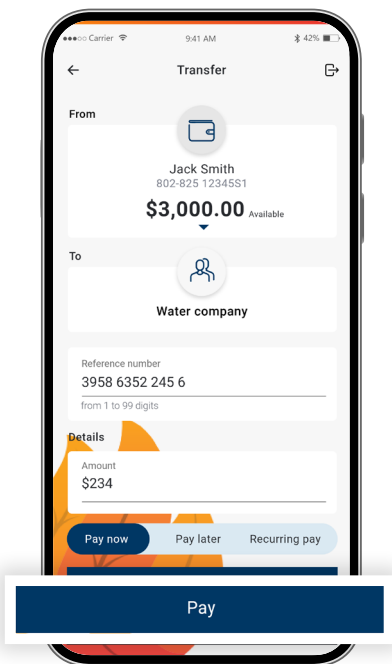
Carrier 9:41 AM 42%

Transfer

From

Jack Smith
802-825 12345S1
$3,000.00 Available

To

Water company

Reference number
3958 6352 245 6
from 1 to 99 digits

Details

Amount
$234

Pay now
Pay later
Recurring pay

Pay